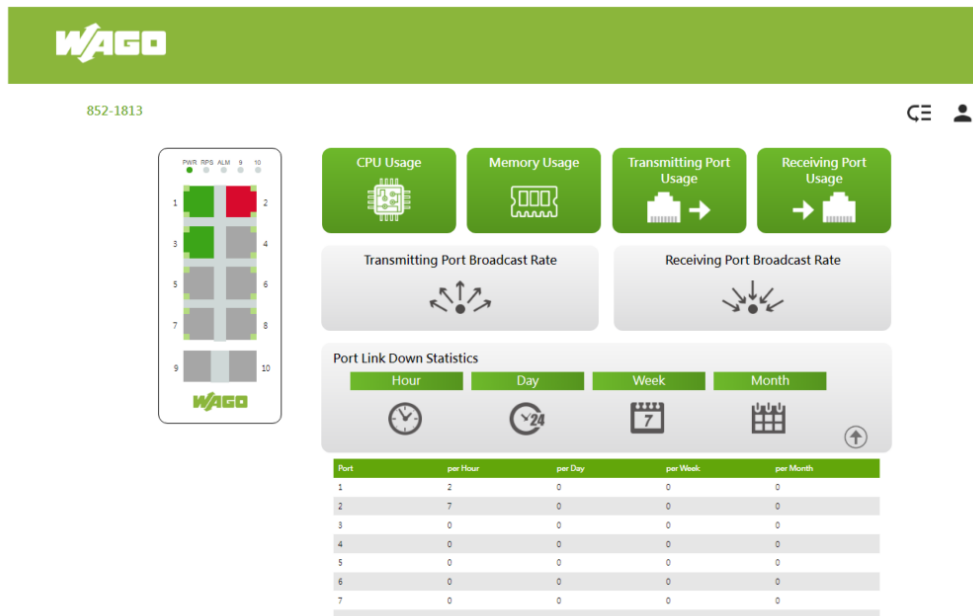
WAGO

852-1813

PWR RPS ALM 9 10

1 2
3 4
5 6
7 8
9 10

WAGO

CPU Usage

Memory Usage

Transmitting Port Usage

Receiving Port Usage

Transmitting Port Broadcast Rate

Receiving Port Broadcast Rate

Port Link Down Statistics

Hour Day Week Month

24

7

| Port | per Hour | per Day | per Week | per Month |
|---|---|---|---|---|
| 1 | 2 | 0 | 0 | 0 |
| 2 | 7 | 0 | 0 | 0 |
| 3 | 0 | 0 | 0 | 0 |
| 4 | 0 | 0 | 0 | 0 |
| 5 | 0 | 0 | 0 | 0 |
| 6 | 0 | 0 | 0 | 0 |
| 7 | 0 | 0 | 0 | 0 |